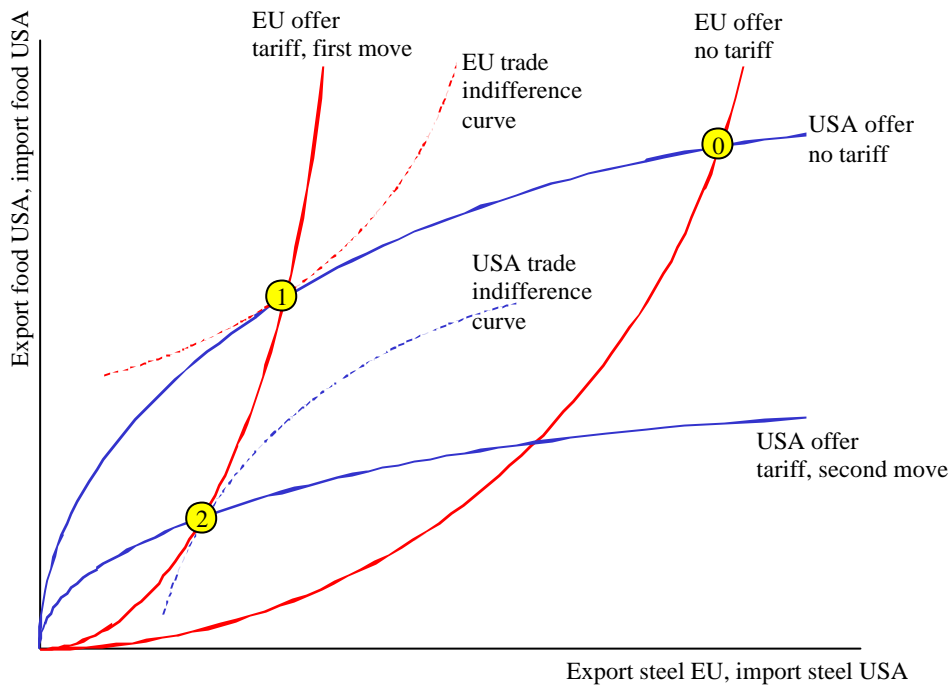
EU offer
tariff, first move

EU trade
indifference
curve

EU offer
no tariff

USA offer
no tariff

0

1

USA trade
indifference
curve

2

USA offer
tariff, second move

Export food USA, import food USA

Export steel EU, import steel USA